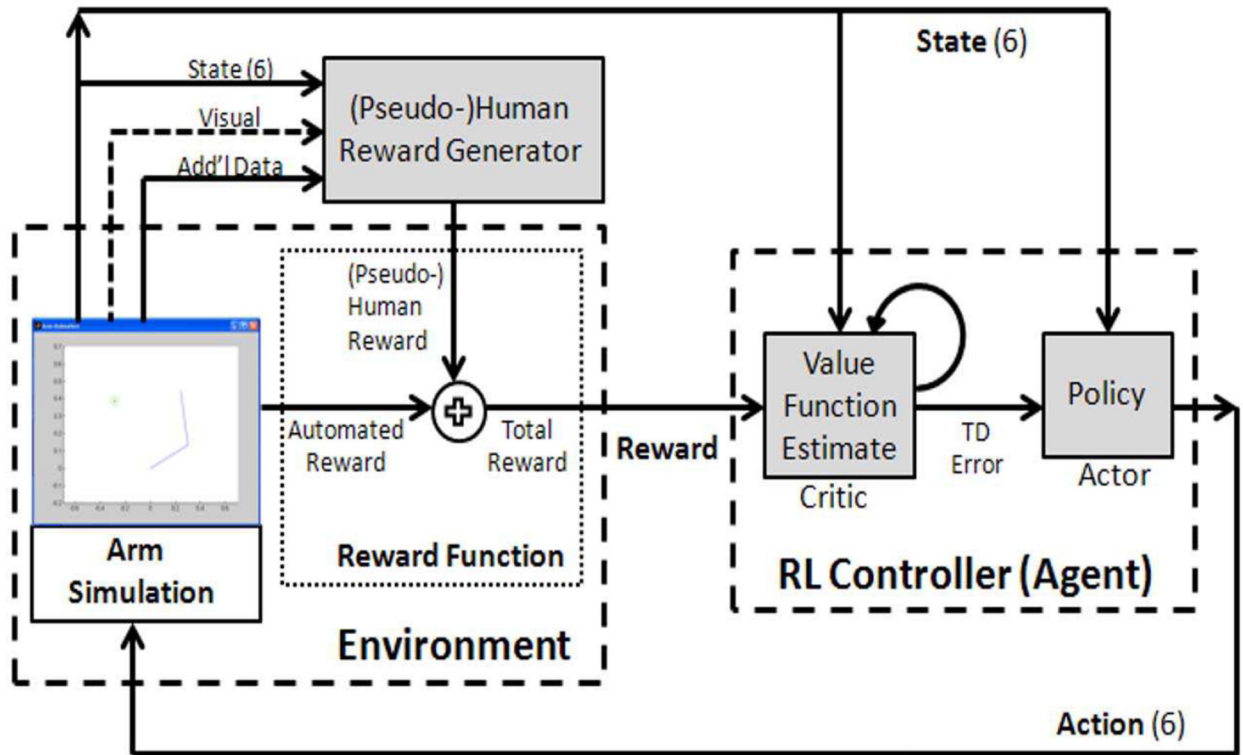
State (6)

State (6)

Visual

Add'l Data

(Pseudo-)Human Reward Generator

(Pseudo-) Human Reward

Automated Reward

Total Reward

Reward

Value Function Estimate

Critic

TD Error

Policy

Actor

Arm Simulation

Reward Function

RL Controller (Agent)

Environment

Action (6)